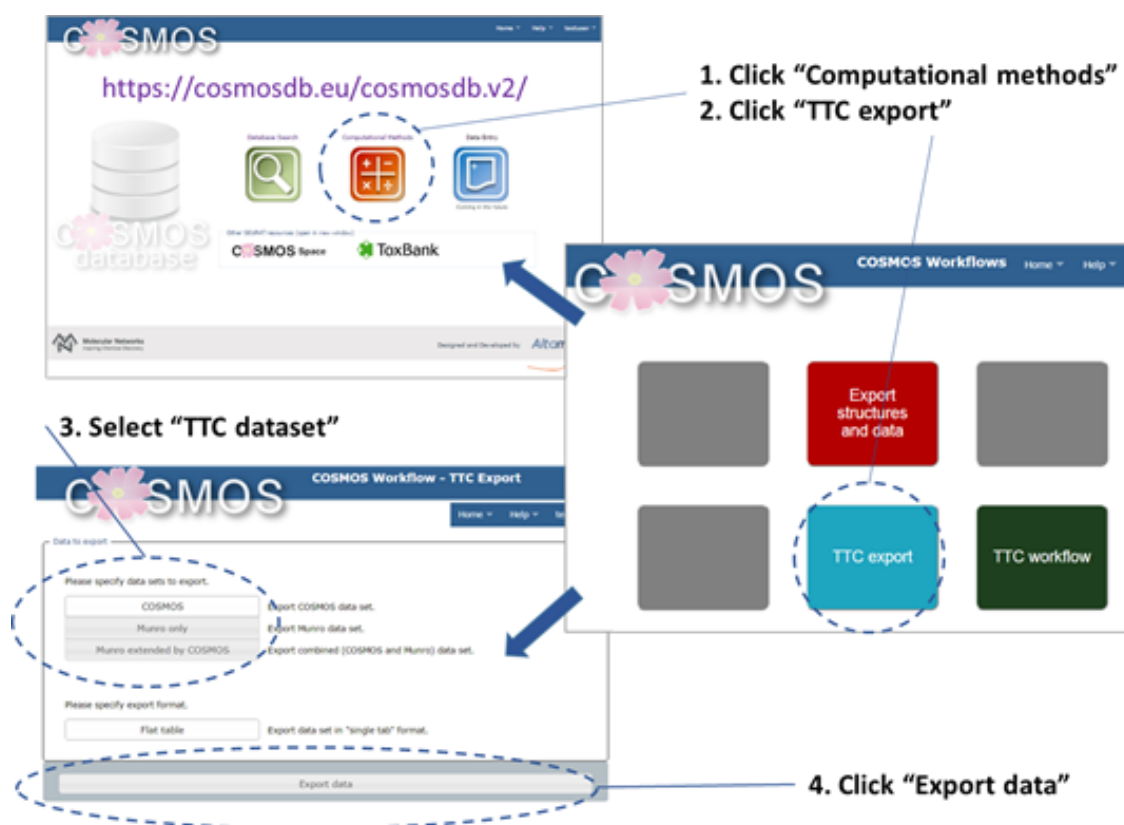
COSMOS

Home Help Sedoc

https://cosmosdb.eu/cosmosdb.v2/

1. Click "Computational methods"
2. Click "TTC export"

Database Search

Computational Methods

Data Entry

Coming in the future

COSMOS database

Other SEURAT resources (open in new window)

COSMOS Space

ToxBank

Molecular Networks

Designed and Developed by Altam

COSMOS

COSMOS Workflows

Home Help

Export structures and data

TTC export

TTC workflow

3. Select "TTC dataset"

COSMOS

COSMOS Workflow - TTC Export

Home Help

Data to export

Please specify data sets to export.

| COSMOS | Export COSMOS data set. |
|---|---|
| Munro only | Export Munro data set. |
| Munro extended by COSMOS | Export combined (COSMOS and Munro) data set. |

Please specify export format.

| Flat table | Export data set in "single tab" format. |
|---|---|

Export data

4. Click "Export data"